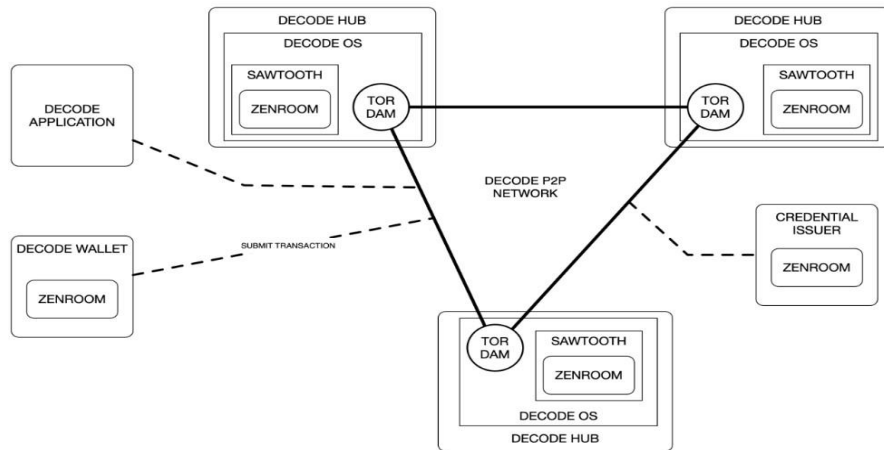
DECODE HUB
DECODE OS
SAWTOOTH
ZENROOM
TOR DAM

DECODE HUB
DECODE OS
SAWTOOTH
ZENROOM
TOR DAM

DECODE APPLICATION

DECODE P2P NETWORK

DECODE WALLET
ZENROOM

SUBMIT TRANSACTION

CREDENTIAL ISSUER
ZENROOM

TOR DAM
SAWTOOTH
ZENROOM
DECODE OS
DECODE HUB